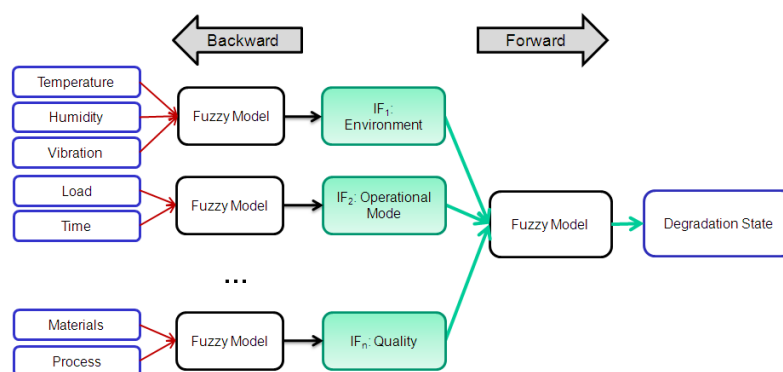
Backward

Forward

Temperature

Humidity

Vibration

Fuzzy Model

$IF_1$: Environment

Load

Time

Fuzzy Model

$IF_2$: Operational Mode

Fuzzy Model

Degradation State

...

Materials

Process

Fuzzy Model

$IF_n$: Quality